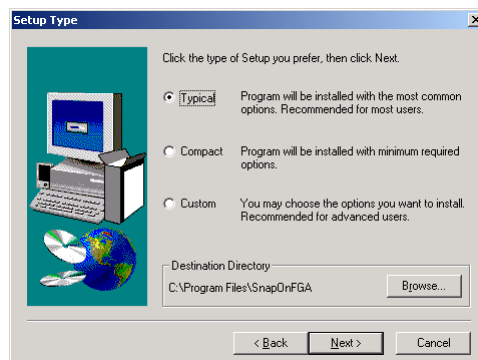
Setup Type

Click the type of Setup you prefer, then click Next.

Typical Program will be installed with the most common options. Recommended for most users.

Compact Program will be installed with minimum required options.

Custom You may choose the options you want to install. Recommended for advanced users.

Destination Directory

C:\Program Files\SnapOnFGA

Browse...

< Back

Next >

Cancel